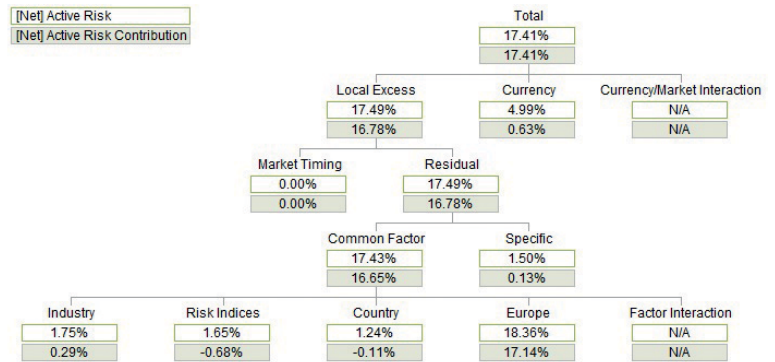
[Net] Active Risk
[Net] Active Risk Contribution

Total
17.41%
17.41%

Local Excess
17.49%
16.78%

Currency
4.99%
0.63%

Currency/Market Interaction
N/A
N/A

Market Timing
0.00%
0.00%

Residual
17.49%
16.78%

Common Factor
17.43%
16.65%

Specific
1.50%
0.13%

Industry
1.75%
0.29%

Risk Indices
1.65%
-0.68%

Country
1.24%
-0.11%

Europe
18.36%
17.14%

Factor Interaction
N/A
N/A